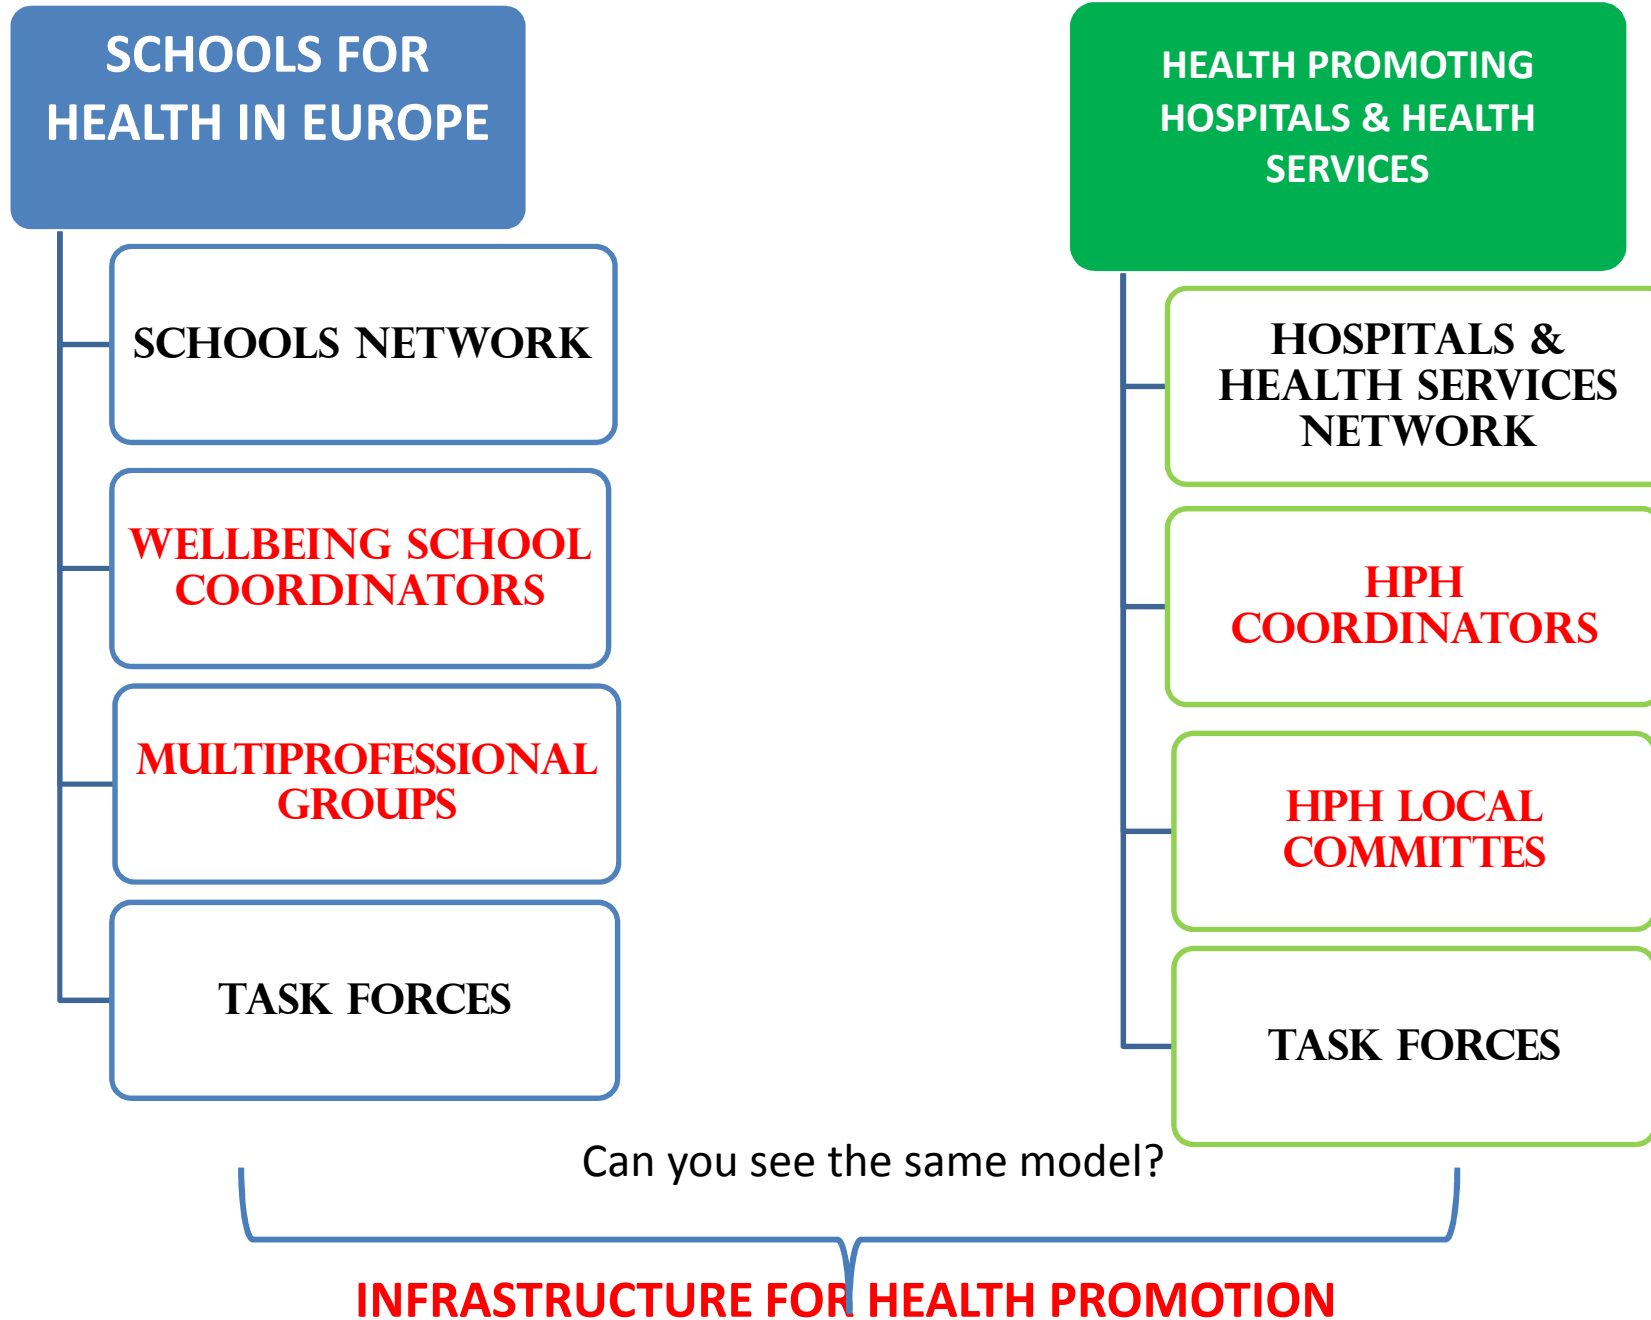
SCHOOLS FOR HEALTH IN EUROPE

SCHOOLS NETWORK

WELLBEING SCHOOL COORDINATORS

MULTIPROFESSIONAL GROUPS

TASK FORCES

HEALTH PROMOTING HOSPITALS & HEALTH SERVICES

HOSPITALS & HEALTH SERVICES NETWORK

HPH COORDINATORS

HPH LOCAL COMMITTES

TASK FORCES

Can you see the same model?

INFRASTRUCTURE FOR HEALTH PROMOTION